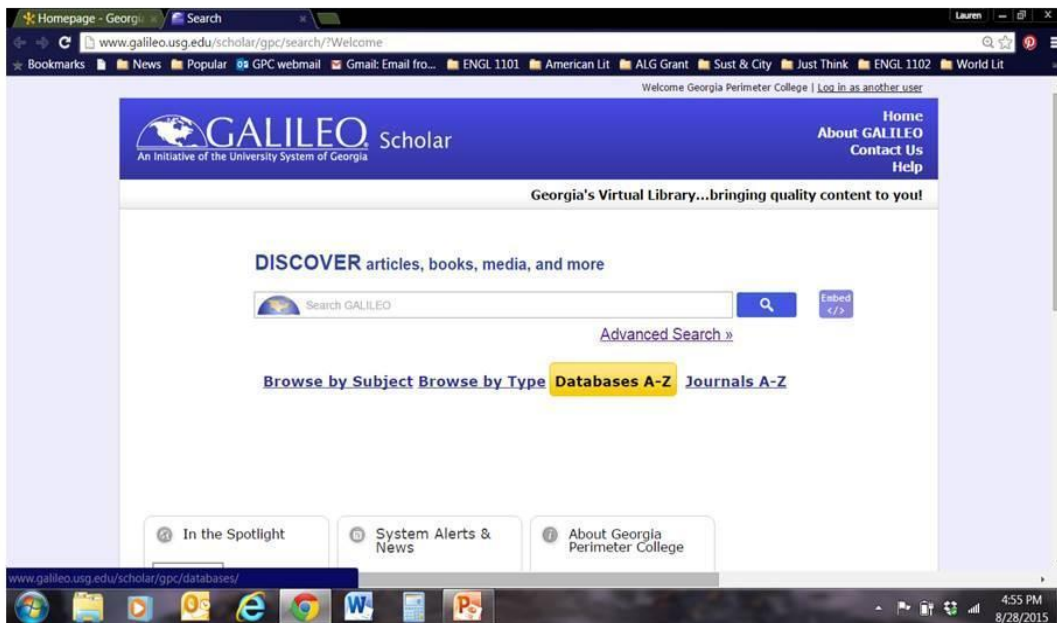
Homepage - Georgi
Search
Lauren
www.galileo.usg.edu/scholar/gpc/search/?Welcome
Bookmarks News Popular GPC webmail Gmail: Email fro... ENGL 1101 American Lit ALG Grant Sust & City Just Think ENGL 1102 World Lit

Welcome Georgia Perimeter College | Log in as another user

GALILEO Scholar
An Initiative of the University System of Georgia

Home
About GALILEO
Contact Us
Help

Georgia's Virtual Library...bringing quality content to you!

DISCOVER articles, books, media, and more

Search GALILEO

Embed </>

Advanced Search »

Browse by Subject Browse by Type Databases A-Z Journals A-Z

In the Spotlight
System Alerts & News
About Georgia Perimeter College

www.galileo.usg.edu/scholar/gpc/databases/

4:55 PM
8/28/2015